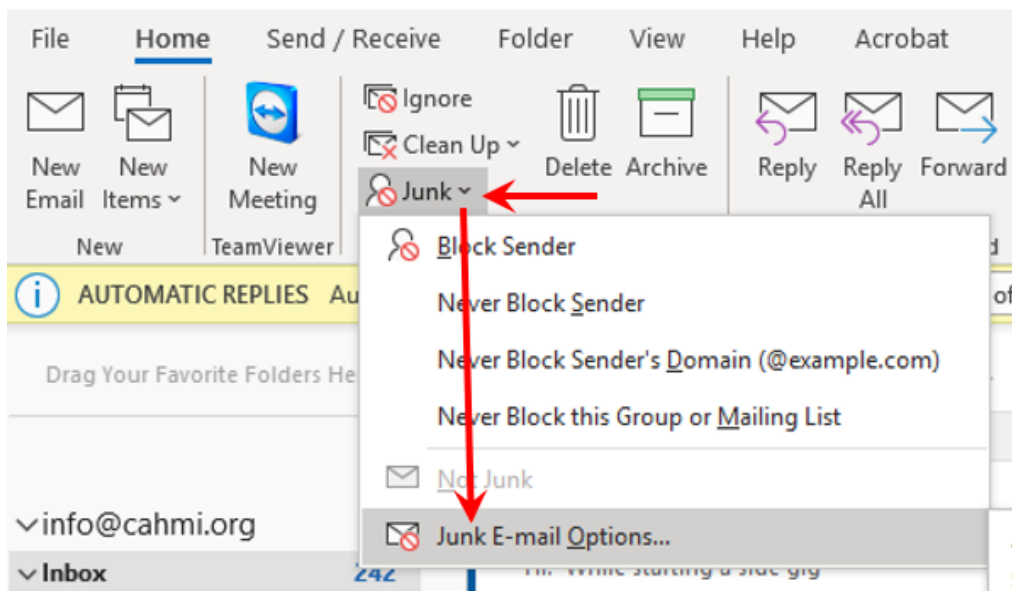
File Home Send / Receive Folder View Help Acrobat

New Email New Items

New

New Meeting

TeamViewer

Ignore

Clean Up

Junk

Delete Archive

Reply Reply All Forward

AUTOMATIC REPLIES Au

Drag Your Favorite Folders He

Block Sender

Never Block Sender

Never Block Sender's Domain (@example.com)

Never Block this Group or Mailing List

Not Junk

Junk E-mail Options...

info@cahmi.org

Inbox 242

Hi. While starting a side gig